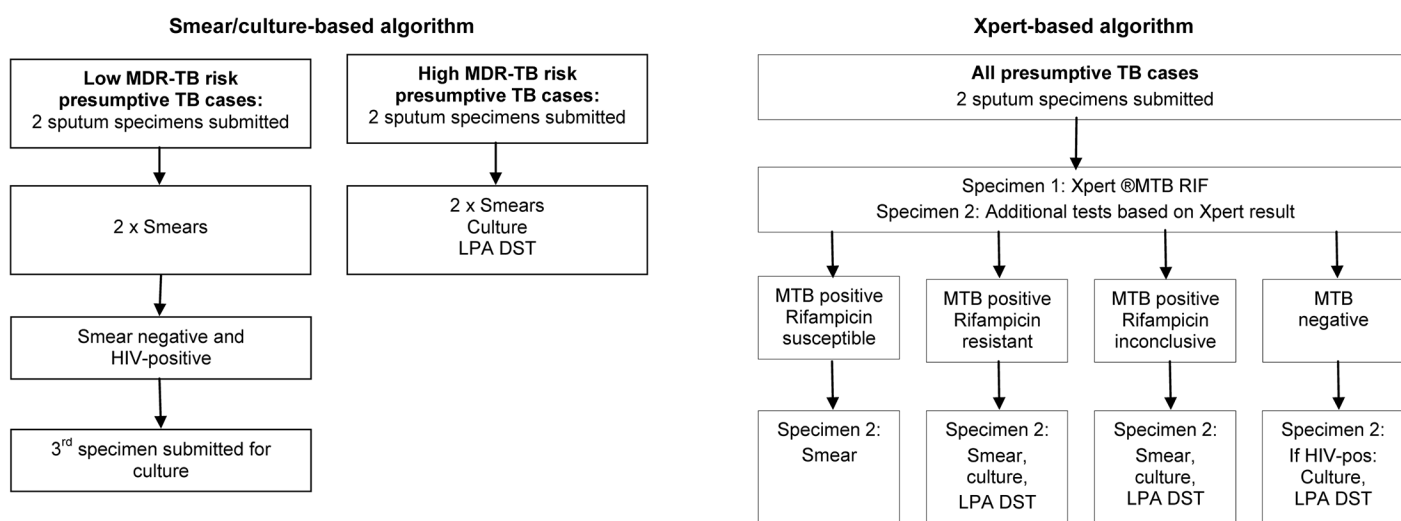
Smear/culture-based algorithm

Low MDR-TB risk presumptive TB cases:
2 sputum specimens submitted

2 x Smears

Smear negative and HIV-positive

3$^{rd}$ specimen submitted for culture

High MDR-TB risk presumptive TB cases:
2 sputum specimens submitted

2 x Smears
Culture
LPA DST

Xpert-based algorithm

All presumptive TB cases
2 sputum specimens submitted

Specimen 1: Xpert ®MTB RIF
Specimen 2: Additional tests based on Xpert result

MTB positive Rifampicin susceptible

Specimen 2: Smear

MTB positive Rifampicin resistant

Specimen 2: Smear, culture, LPA DST

MTB positive Rifampicin inconclusive

Specimen 2: Smear, culture, LPA DST

MTB negative

Specimen 2: If HIV-pos: Culture, LPA DST